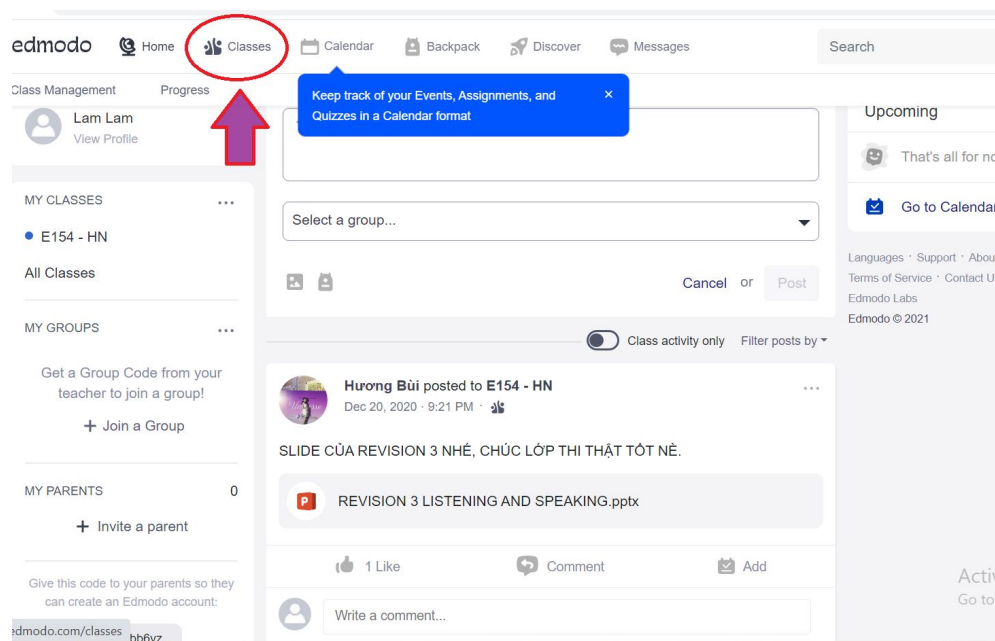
edmodo Home Classes Calendar Backpack Discover Messages Search

Class Management Progress

Keep track of your Events, Assignments, and Quizzes in a Calendar format ×

Lam Lam
View Profile

MY CLASSES ...
E154 - HN
All Classes

MY GROUPS ...
Get a Group Code from your teacher to join a group!
+ Join a Group

MY PARENTS 0
+ Invite a parent

Give this code to your parents so they can create an Edmodo account:
edmodo.com/classes bb6yz

Select a group...

Cancel or Post

Class activity only Filter posts by

Hương Bùi posted to E154 - HN
Dec 20, 2020 · 9:21 PM ·

SLIDE CỦA REVISION 3 NHÉ, CHÚC LỚP THI THẬT TỐT NÈ.

REVISION 3 LISTENING AND SPEAKING.pptx

1 Like Comment Add

Write a comment...

Upcoming
That's all for no
Go to Calendar

Languages · Support · Abou
Terms of Service · Contact U
Edmodo Labs
Edmodo © 2021

Acti
Go to